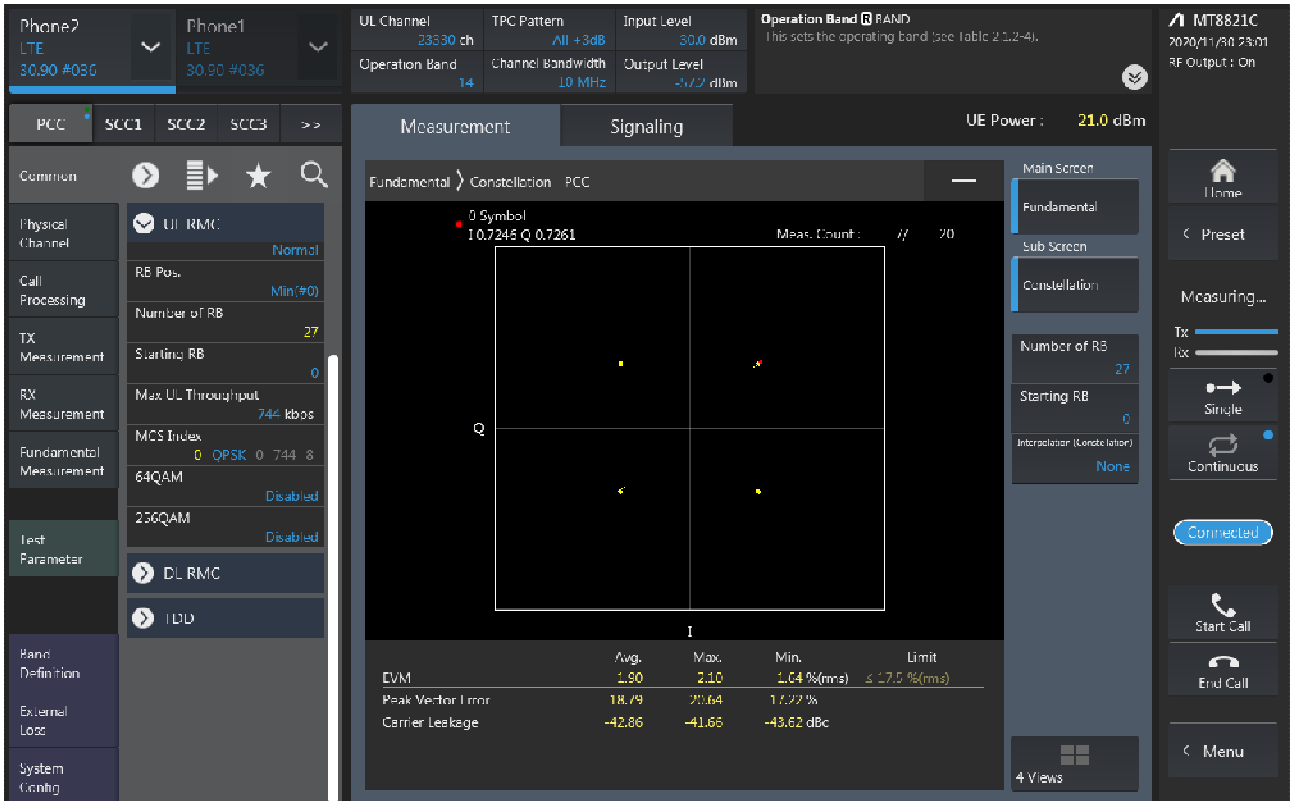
Phone2
LTE
30.90 #036

Phone1
LTE
30.90 #036

UL Channel
23330 ch

TPC Pattern
All +3dB

Input Level
30.0 dBm

Operation Band
14

Channel Bandwidth
10 MHz

Output Level
-57.2 dBm

Operation Band R BAND
This sets the operating band (see Table 2.1.2-4).

MT8821C
2020/11/30 23:01
RF Output : On

PCC SCC1 SCC2 SCC3 >>

Common

Physical Channel

Call Processing

TX Measurement

RX Measurement

Fundamental Measurement

Test Parameter

Band Definition

External Loss

System Config

UL RMC
Normal

RB Pos.
Min(#0)

Number of RB
27

Starting RB
0

Max UL Throughput
744 kbps

MCS Index
0 QPSK 0 744 8

64QAM
Disabled

256QAM
Disabled

DL RMC

TDD

Measurement

Signaling

UE Power : 21.0 dBm

Fundamental 〉 Constellation PCC

0 Symbol
I 0.7246 Q 0.7261

Meas. Count : 7/ 20

Q

I

| | Avg. | Max. | Min. | Limit |
|---|---|---|---|---|
| EVM | 1.90 | 2.10 | 1.64 %(rms) | ≤ 17.5 %(rms) |
| Peak Vector Error | 18.79 | 20.64 | 17.22 % | |
| Carrier Leakage | -42.86 | -41.66 | -43.62 dBc | |

Main Screen
Fundamental

Sub Screen
Constellation

Number of RB
27

Starting RB
0

Interpolation (Constellation)
None

4 Views

Home

Preset

Measuring...

Tx

Rx

Single

Continuous

Connected

Start Call

End Call

Menu